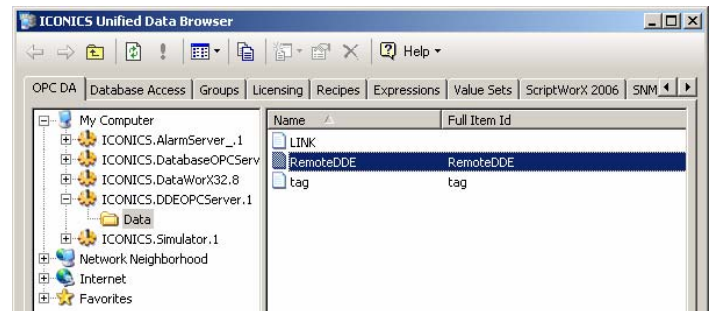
ICONICS Unified Data Browser

! Help

OPC DA | Database Access | Groups | Licensing | Recipes | Expressions | Value Sets | ScriptWorX 2006 | SNM

My Computer
ICONICS.AlarmServer_.1
ICONICS.DatabaseOPCServ
ICONICS.DataWorX32.8
ICONICS.DDEOPCServer.1
Data
ICONICS.Simulator.1
Network Neighborhood
Internet
Favorites

| Name | Full Item Id |
|---|---|
| LINK | |
| RemoteDDE | RemoteDDE |
| tag | tag |